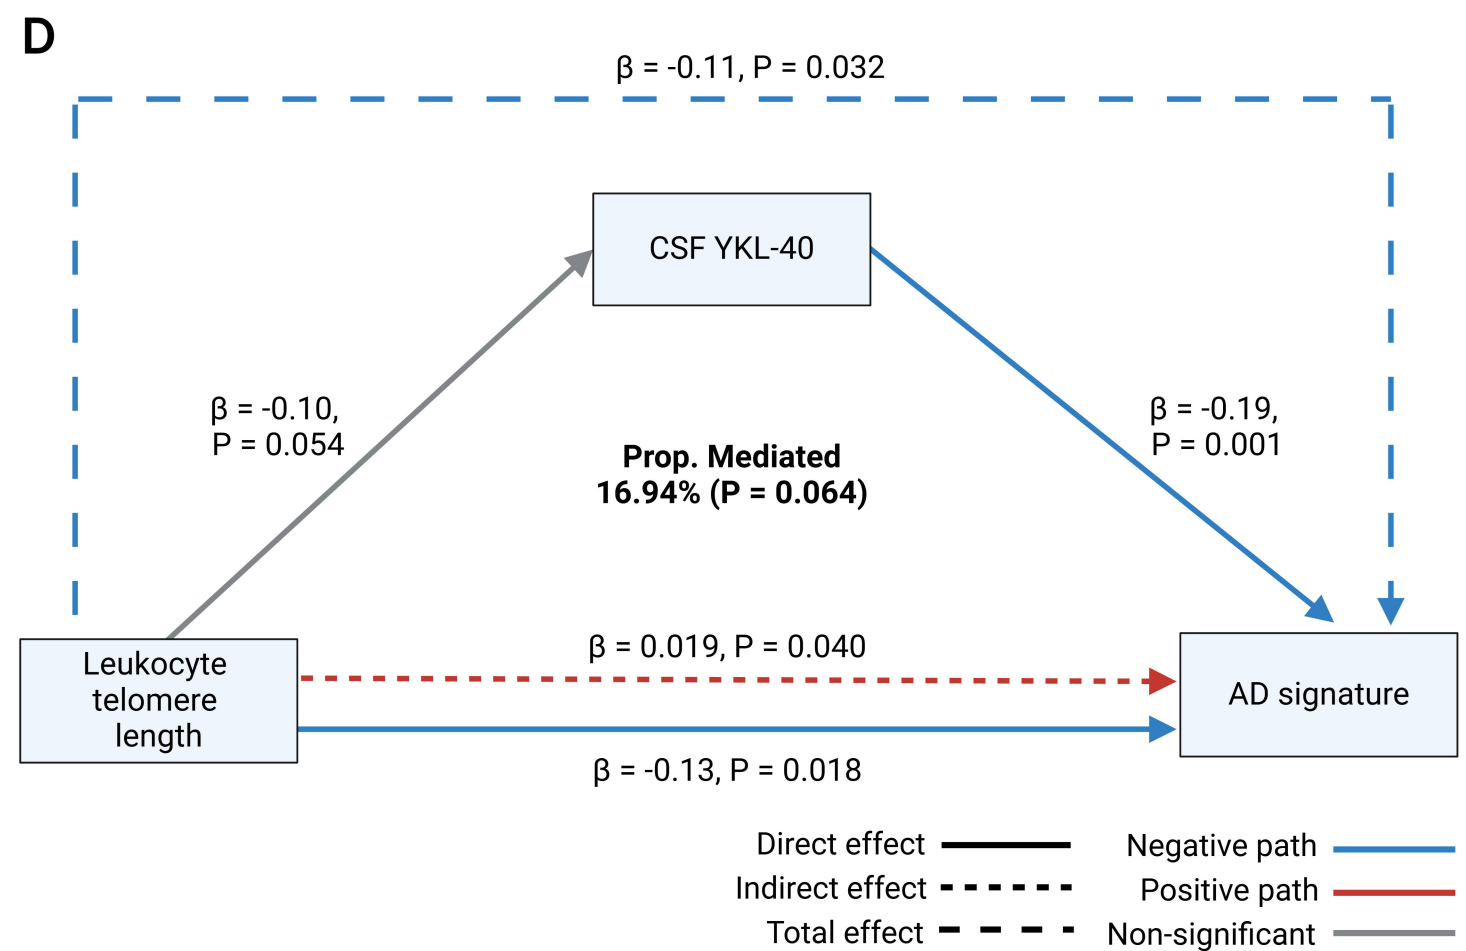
D

β = -0.11, P = 0.032

CSF YKL-40

β = -0.10, P = 0.054

β = -0.19, P = 0.001

**Prop. Mediated 16.94% (P = 0.064)**

Leukocyte telomere length

β = 0.019, P = 0.040

AD signature

β = -0.13, P = 0.018

Direct effect

Indirect effect

Total effect

Negative path

Positive path

Non-significant